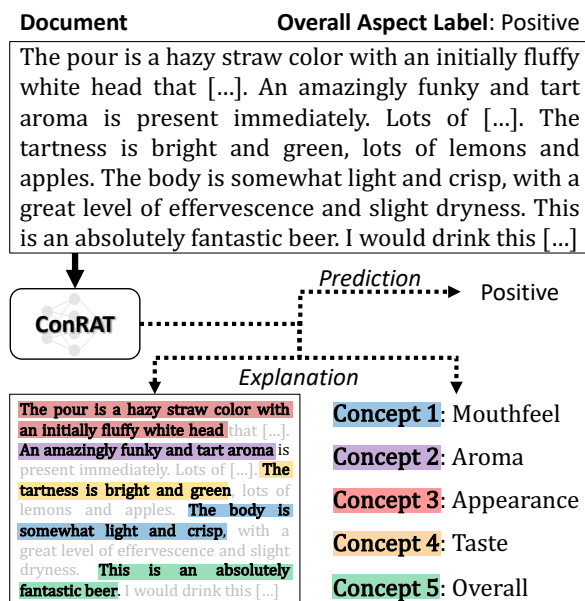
Document

Overall Aspect Label: Positive

The pour is a hazy straw color with an initially fluffy white head that [...]. An amazingly funky and tart aroma is present immediately. Lots of [...]. The tartness is bright and green, lots of lemons and apples. The body is somewhat light and crisp, with a great level of effervescence and slight dryness. This is an absolutely fantastic beer. I would drink this [...]

ConRAT

Prediction

Positive

Explanation

The pour is a hazy straw color with an initially fluffy white head that [...]. An amazingly funky and tart aroma is present immediately. Lots of [...]. The tartness is bright and green, lots of lemons and apples. The body is somewhat light and crisp, with a great level of effervescence and slight dryness. This is an absolutely fantastic beer. I would drink this [...]

Concept 1: Mouthfeel

Concept 2: Aroma

Concept 3: Appearance

Concept 4: Taste

Concept 5: Overall